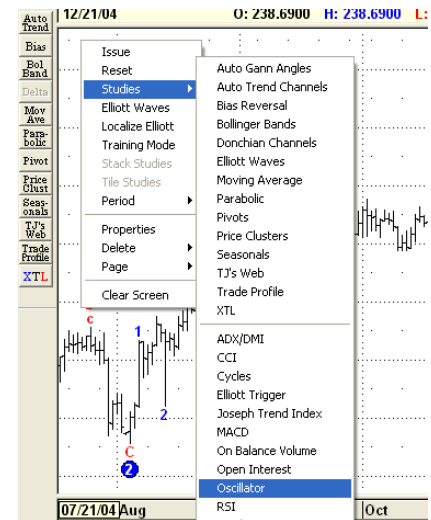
Auto Trend
Bias
Bol Band
Delta
Mov Ave
Parabolic
Pivot
Price Clust
Seasonals
TJ's Web
Trade Profile
XTL

12/21/04 O: 238.6900 H: 238.6900 L:

Issue
Reset
Studies
Elliott Waves
Localize Elliott
Training Mode
Stack Studies
Tile Studies
Period
Properties
Delete
Page
Clear Screen

Auto Gann Angles
Auto Trend Channels
Bias Reversal
Bollinger Bands
Donchian Channels
Elliott Waves
Moving Average
Parabolic
Pivots
Price Clusters
Seasonals
TJ's Web
Trade Profile
XTL
ADX/DMI
CCI
Cycles
Elliott Trigger
Joseph Trend Index
MACD
On Balance Volume
Open Interest
Oscillator
RSI

c
1
2
C
2

07/21/04 Aug
Oct